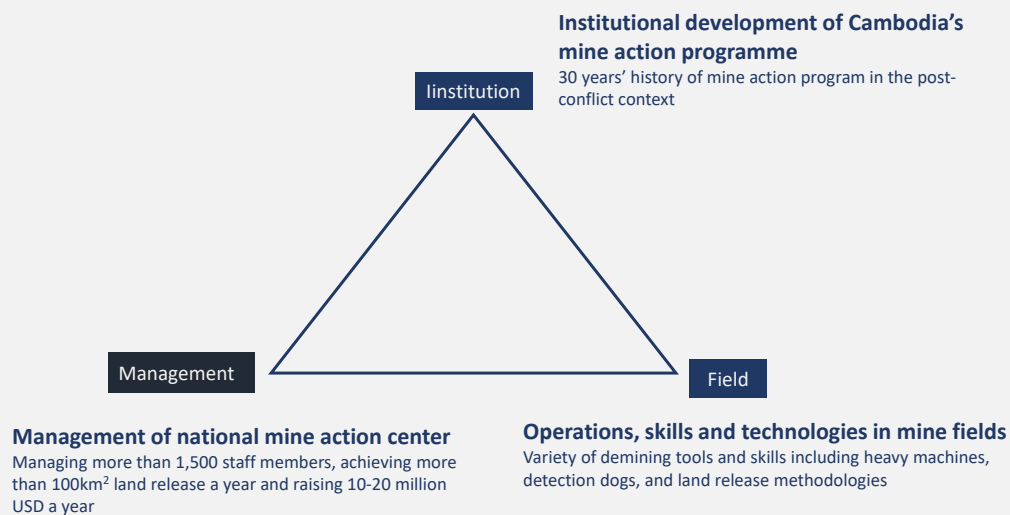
Institutional development of Cambodia's mine action programme
30 years' history of mine action program in the post-conflict context

Iinstitution

Management

Field

Management of national mine action center
Managing more than 1,500 staff members, achieving more than 100km$^2$ land release a year and raising 10-20 million USD a year

Operations, skills and technologies in mine fields
Variety of demining tools and skills including heavy machines, detection dogs, and land release methodologies